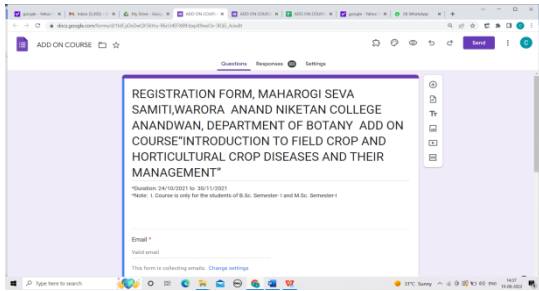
google - Yahoo | Inbox (1,655) | My Drive - Goo | ADD ON COUR | ADD ON COUR | ADD ON COUR | google - Yahoo | (4) WhatsApp

docs.google.com/forms/d/1bEjOe0wQFSKHo-90e14EF0l9HbeyA9ewDc-9G8_4clo/edit

ADD ON COURSE

Send

C

Questions Responses Settings

REGISTRATION FORM, MAHAROGI SEVA SAMITI,WARORA ANAND NIKETAN COLLEGE ANANDWAN, DEPARTMENT OF BOTANY ADD ON COURSE"INTRODUCTION TO FIELD CROP AND HORTICULTURAL CROP DISEASES AND THEIR MANAGEMENT"

*Duration: 24/10/2021 to 30/11/2021
*Note: I. Course is only for the students of B.Sc. Semester- I and M.Sc. Semester-I

Email *

Valid email

This form is collecting emails. Change settings

Type here to search

31°C Sunny ENG 14:27 19-08-2022